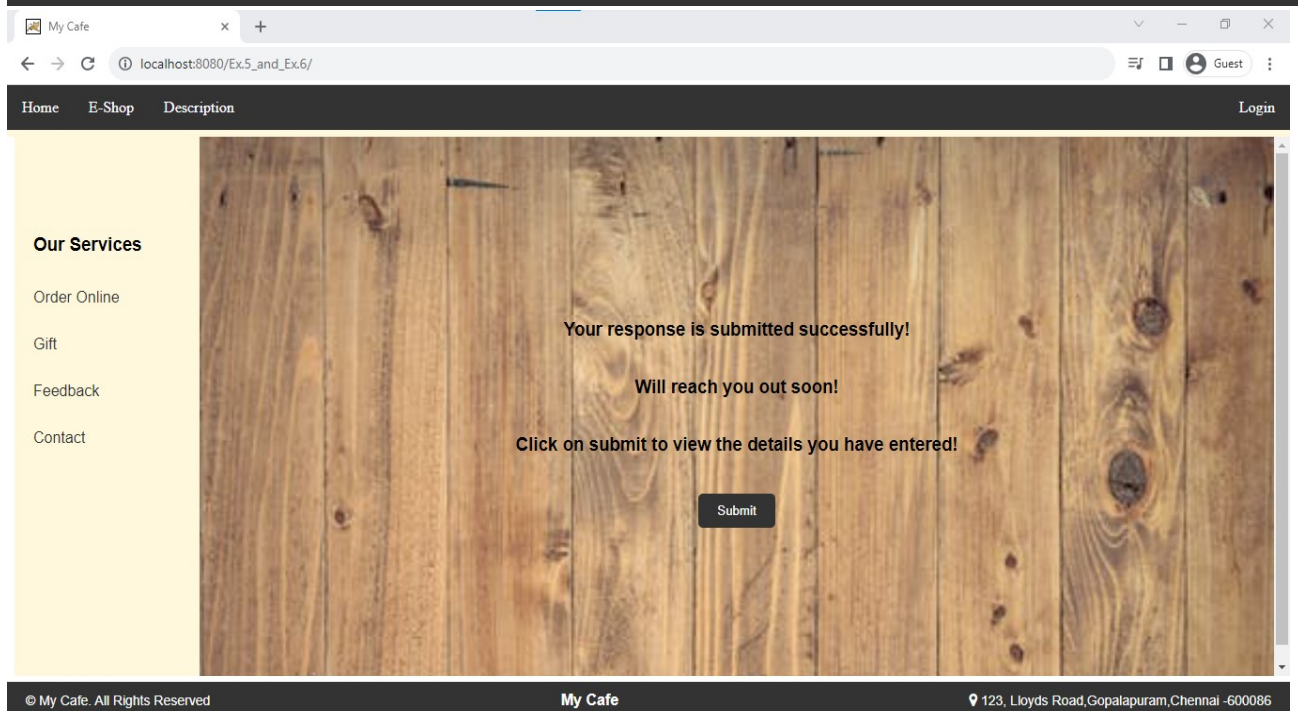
My Cafe × +

localhost:8080/Ex.5_and_Ex.6/

Guest

Home E-Shop Description Login

Our Services

Order Online

Gift

Feedback

Contact

Your response is submitted successfully!

Will reach you out soon!

Click on submit to view the details you have entered!

Submit

© My Cafe. All Rights Reserved

My Cafe

123, Lloyds Road,Gopalapuram,Chennai -600086